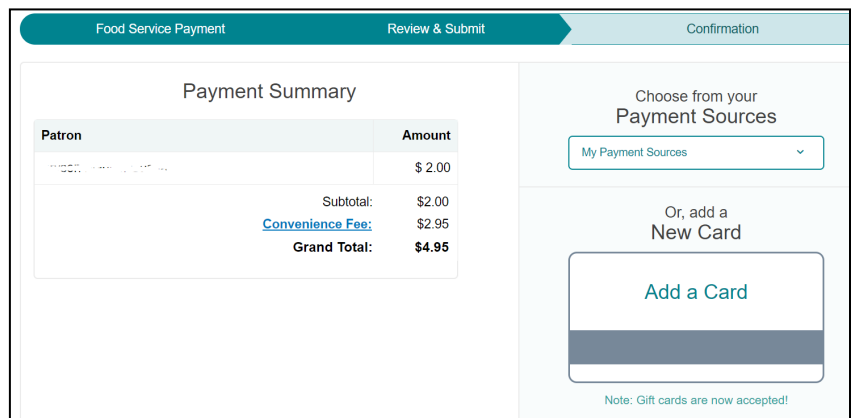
Food Service Payment Review & Submit Confirmation

Payment Summary

| Patron | Amount |
|---|---|
| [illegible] | $ 2.00 |

Subtotal: $2.00
Convenience Fee: $2.95
Grand Total: $4.95

Choose from your
Payment Sources

My Payment Sources

Or, add a
New Card

Add a Card

Note: Gift cards are now accepted!